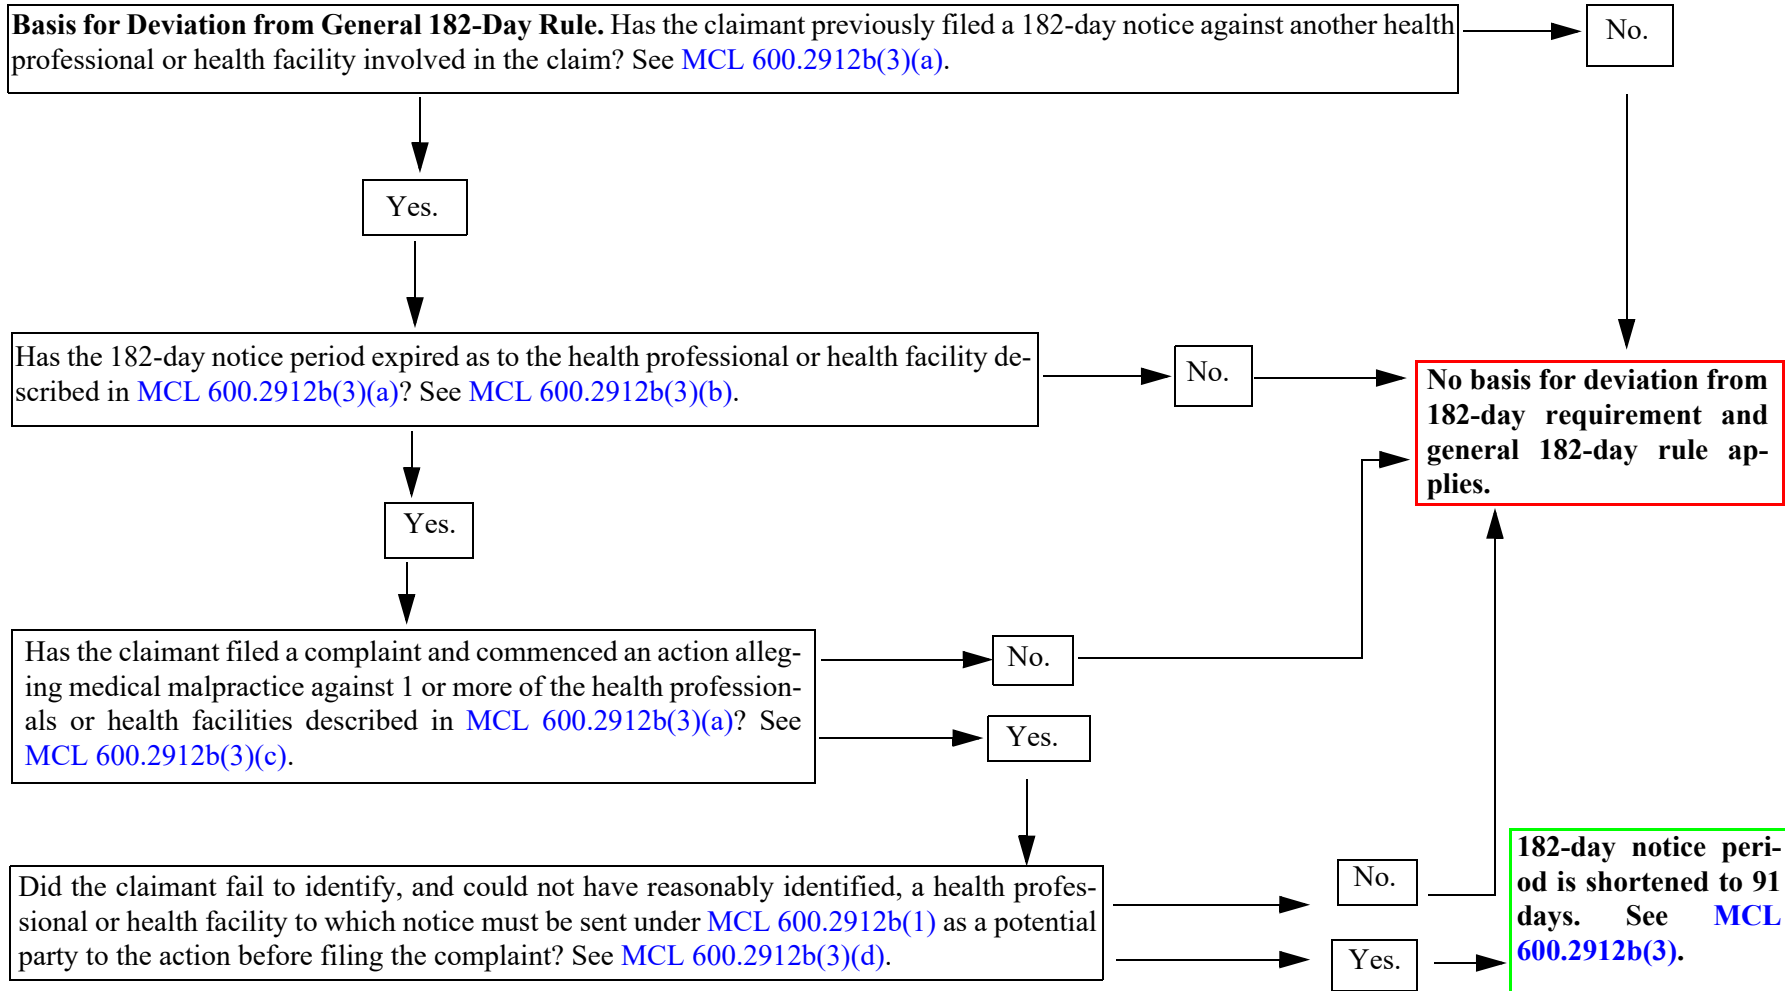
**Basis for Deviation from General 182-Day Rule.** Has the claimant previously filed a 182-day notice against another health professional or health facility involved in the claim? See MCL 600.2912b(3)(a).

No.

Yes.

Has the 182-day notice period expired as to the health professional or health facility described in MCL 600.2912b(3)(a)? See MCL 600.2912b(3)(b).

No.

**No basis for deviation from 182-day requirement and general 182-day rule applies.**

Yes.

Has the claimant filed a complaint and commenced an action alleging medical malpractice against 1 or more of the health professionals or health facilities described in MCL 600.2912b(3)(a)? See MCL 600.2912b(3)(c).

No.

Yes.

Did the claimant fail to identify, and could not have reasonably identified, a health professional or health facility to which notice must be sent under MCL 600.2912b(1) as a potential party to the action before filing the complaint? See MCL 600.2912b(3)(d).

No.

Yes.

**182-day notice period is shortened to 91 days. See MCL 600.2912b(3).**